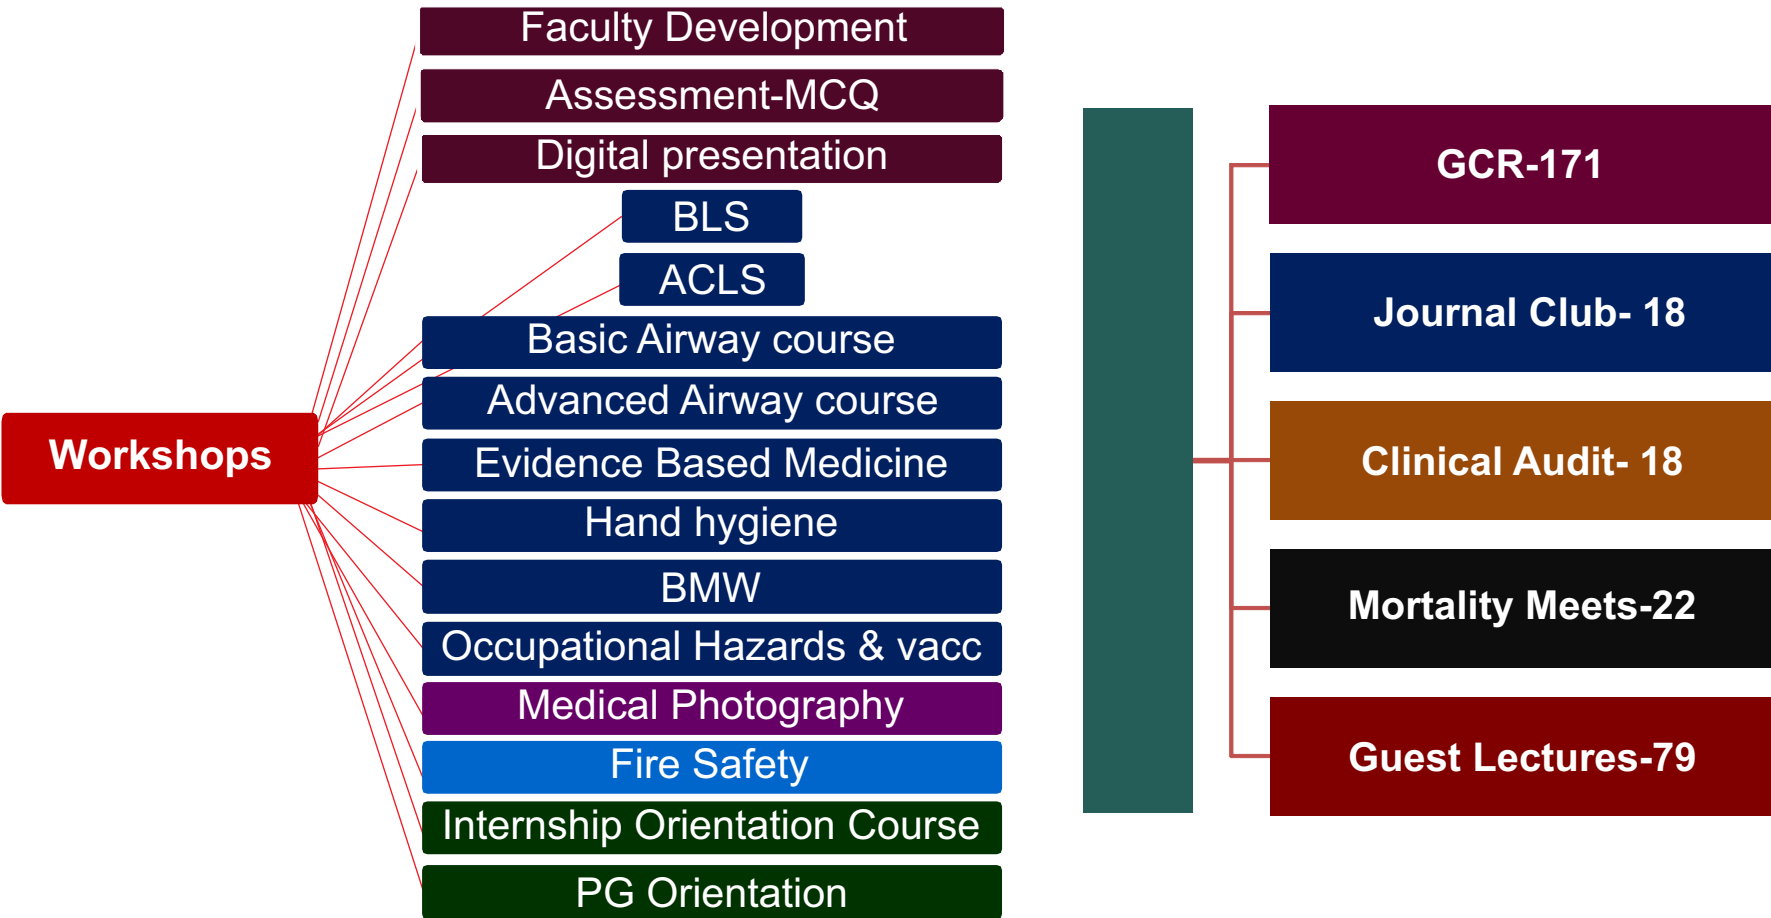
Workshops

Faculty Development

Assessment-MCQ

Digital presentation

BLS

ACLS

Basic Airway course

Advanced Airway course

Evidence Based Medicine

Hand hygiene

BMW

Occupational Hazards & vacc

Medical Photography

Fire Safety

Internship Orientation Course

PG Orientation

GCR-171

Journal Club- 18

Clinical Audit- 18

Mortality Meets-22

Guest Lectures-79